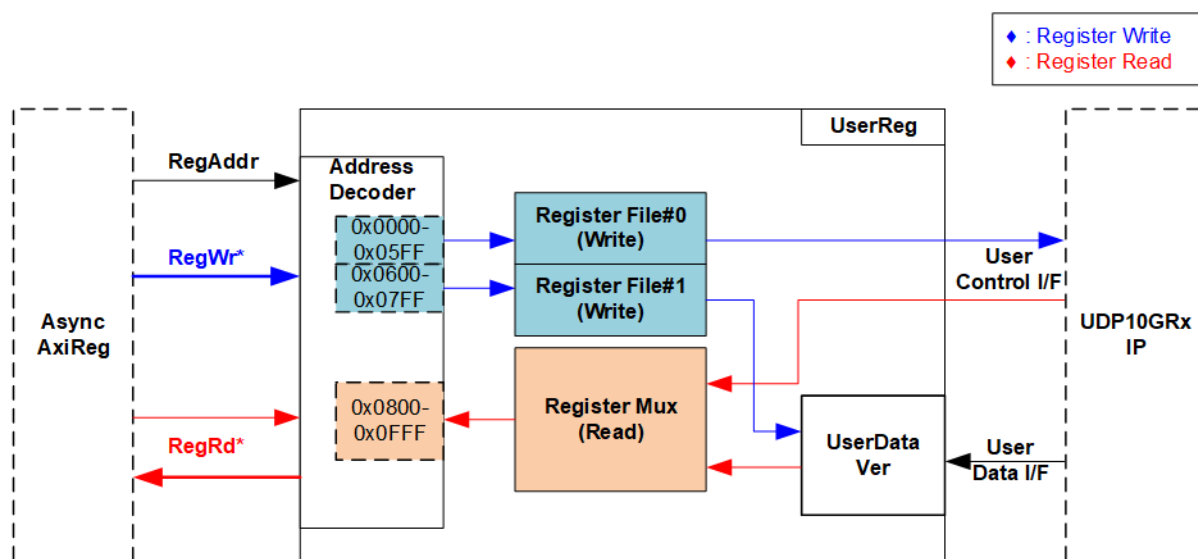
♦ : Register Write
♦ : Register Read

UserReg

RegAddr

Address Decoder

0x0000-0x05FF

0x0600-0x07FF

Register File#0 (Write)

Register File#1 (Write)

User Control I/F

RegWr*

Async AxiReg

UDP10GRx IP

Register Mux (Read)

0x0800-0x0FFF

UserData Ver

User Data I/F

RegRd*